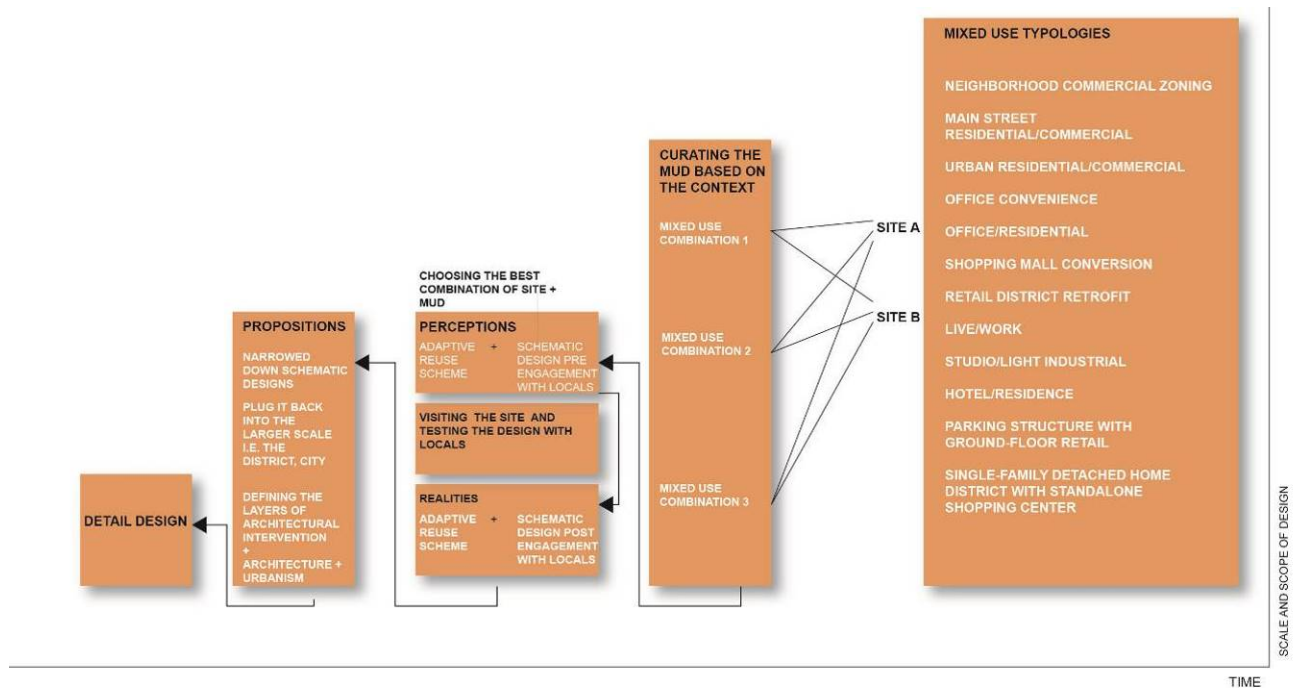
MIXED USE TYPOLOGIES

NEIGHBORHOOD COMMERCIAL ZONING

MAIN STREET RESIDENTIAL/COMMERCIAL

URBAN RESIDENTIAL/COMMERCIAL

OFFICE CONVENIENCE

OFFICE/RESIDENTIAL

SHOPPING MALL CONVERSION

RETAIL DISTRICT RETROFIT

LIVE/WORK

STUDIO/LIGHT INDUSTRIAL

HOTEL/RESIDENCE

PARKING STRUCTURE WITH GROUND-FLOOR RETAIL

SINGLE-FAMILY DETACHED HOME DISTRICT WITH STANDALONE SHOPPING CENTER

SITE A

SITE B

CURATING THE MUD BASED ON THE CONTEXT

MIXED USE COMBINATION 1

MIXED USE COMBINATION 2

MIXED USE COMBINATION 3

CHOOSING THE BEST COMBINATION OF SITE + MUD

PERCEPTIONS

ADAPTIVE REUSE SCHEME + SCHEMATIC DESIGN PRE ENGAGEMENT WITH LOCALS

VISITING THE SITE AND TESTING THE DESIGN WITH LOCALS

REALITIES

ADAPTIVE REUSE SCHEME + SCHEMATIC DESIGN POST ENGAGEMENT WITH LOCALS

PROPOSITIONS

NARROWED DOWN SCHEMATIC DESIGNS

PLUG IT BACK INTO THE LARGER SCALE I.E. THE DISTRICT, CITY

DEFINING THE LAYERS OF ARCHITECTURAL INTERVENTION + ARCHITECTURE + URBANISM

DETAIL DESIGN

SCALE AND SCOPE OF DESIGN

TIME